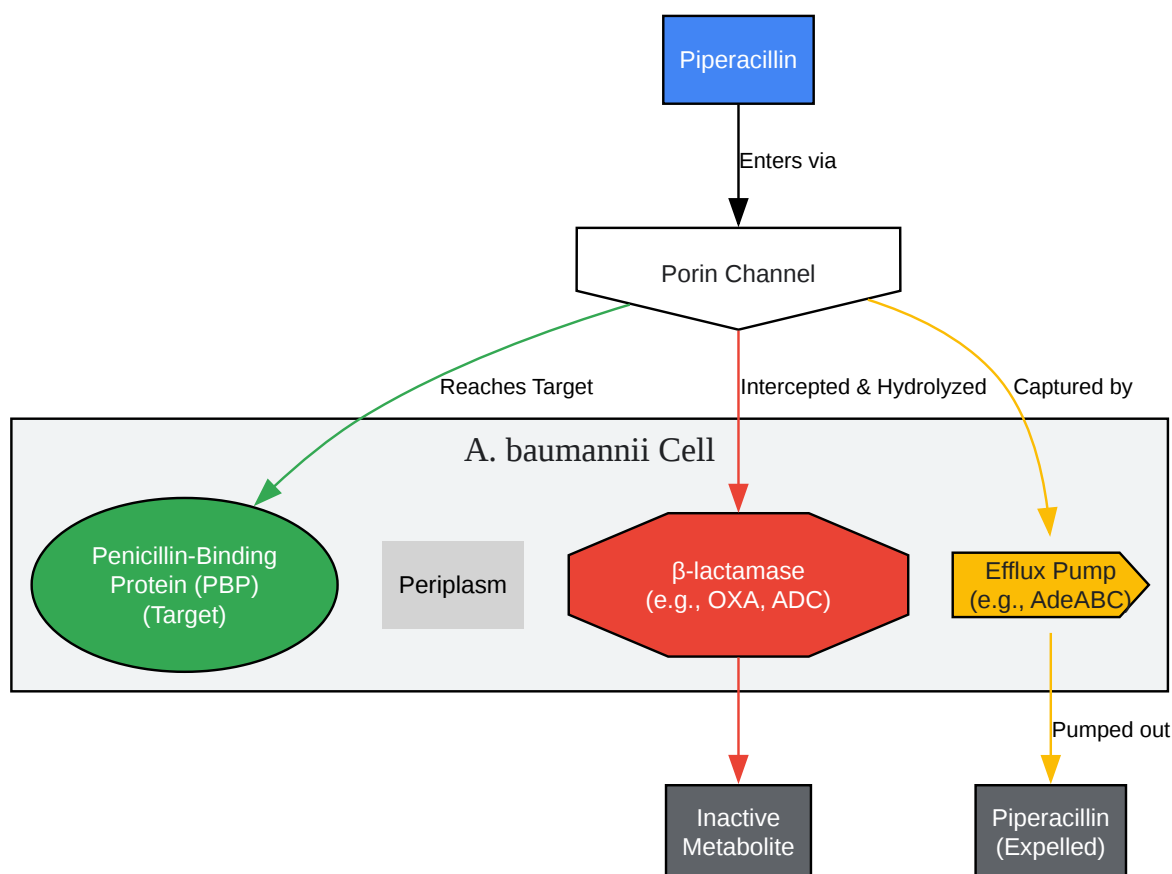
Piperacillin

Enters via

Porin Channel

Reaches Target

Intercepted & Hydrolyzed

Captured by

A. baumannii Cell

Penicillin-Binding Protein (PBP) (Target)

Periplasm

β-lactamase (e.g., OXA, ADC)

Efflux Pump (e.g., AdeABC)

Pumped out

Inactive Metabolite

Piperacillin (Expelled)